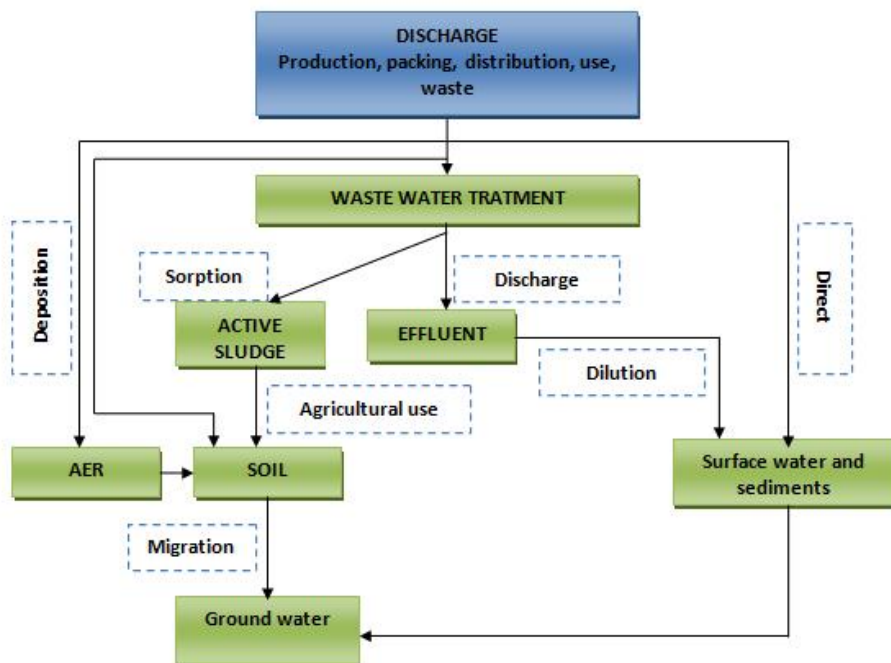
DISCHARGE
Production, packing, distribution, use, waste

WASTE WATER TRATMENT

Deposition

Direct

Sorption

Discharge

ACTIVE SLUDGE

EFFLUENT

Dilution

Agricultural use

AER

SOIL

Surface water and sediments

Migration

Ground water